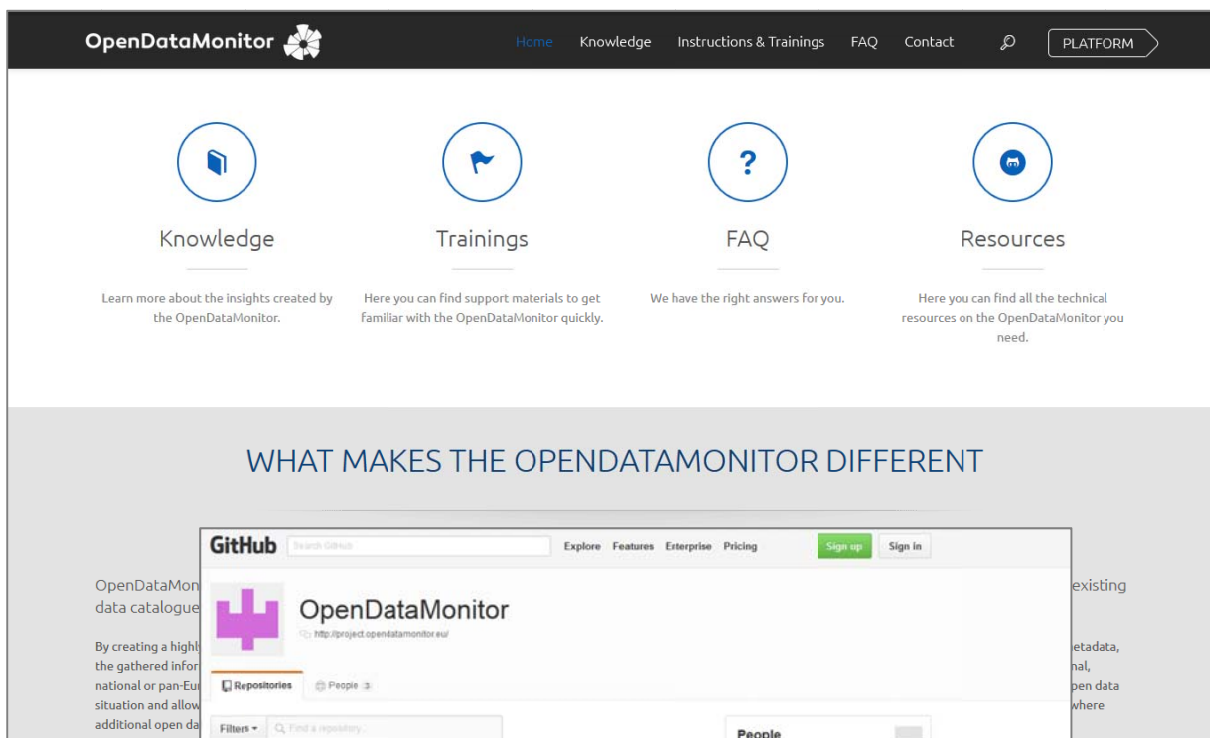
OpenDataMonitor

Home Knowledge Instructions & Trainings FAQ Contact PLATFORM

Knowledge

Learn more about the insights created by the OpenDataMonitor.

Trainings

Here you can find support materials to get familiar with the OpenDataMonitor quickly.

?

FAQ

We have the right answers for you.

Resources

Here you can find all the technical resources on the OpenDataMonitor you need.

WHAT MAKES THE OPENDATAMONITOR DIFFERENT

GitHub Search GitHub Explore Features Enterprise Pricing Sign up Sign in

OpenDataMonitor
http://project.opendatamonitor.eu/

Repositories People 3

Filters Find a repository...

People

OpenDataMon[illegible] existing data catalogue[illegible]

By creating a highl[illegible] etadata, the gathered infor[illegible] nal, national or pan-Eu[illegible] pen data situation and allow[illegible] where additional open da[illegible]